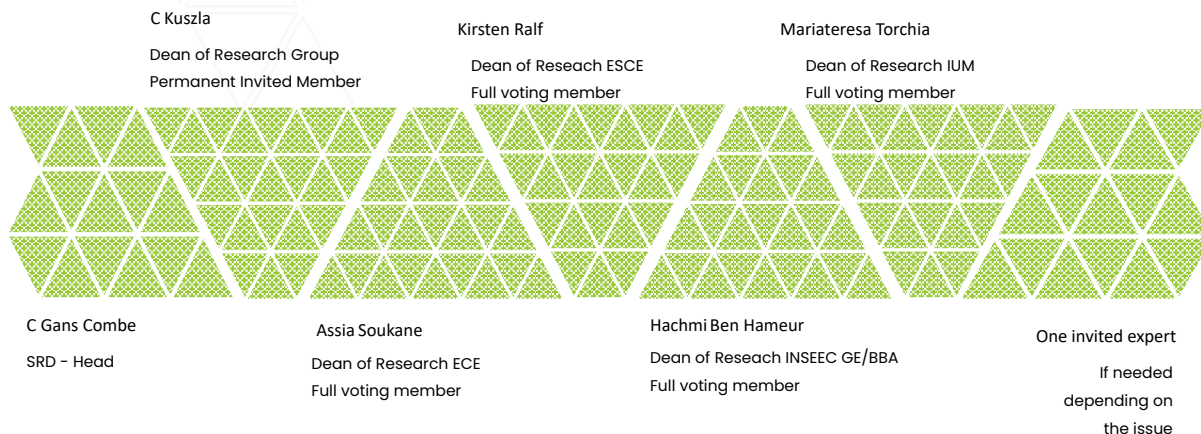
C Kuszla

Dean of Research Group
Permanent Invited Member

Kirsten Ralf

Dean of Reseach ESCE
Full voting member

Mariateresa Torchia

Dean of Research IUM
Full voting member

C Gans Combe

SRD - Head

Assia Soukane

Dean of Research ECE
Full voting member

Hachmi Ben Hameur

Dean of Reseach INSEEC GE/BBA
Full voting member

One invited expert

If needed depending on the issue